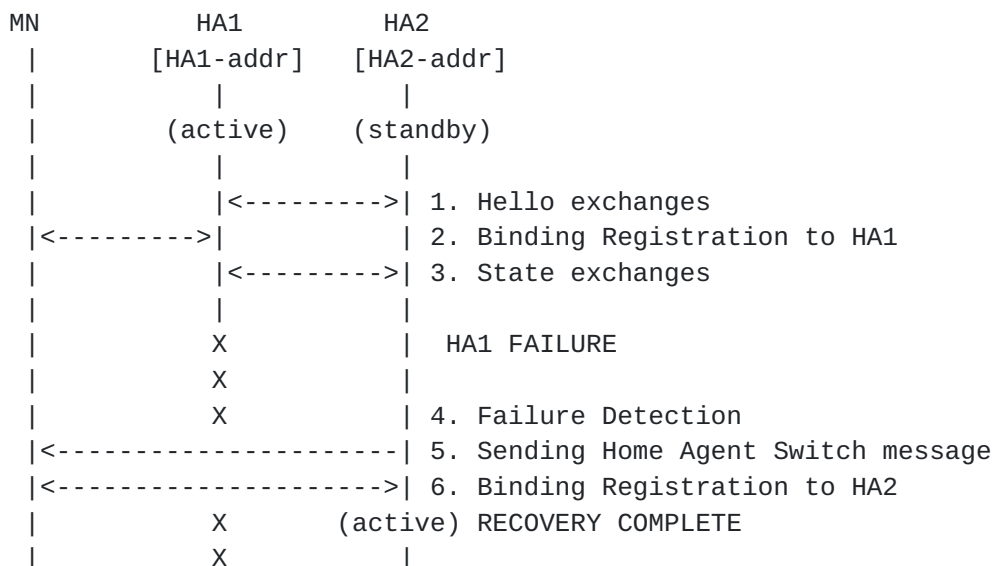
MN HA1 HA2
[HA1-addr] [HA2-addr]
(active) (standby)

1. Hello exchanges
2. Binding Registration to HA1
3. State exchanges
X HA1 FAILURE
X
X 4. Failure Detection
5. Sending Home Agent Switch message
6. Binding Registration to HA2
X (active) RECOVERY COMPLETE
X